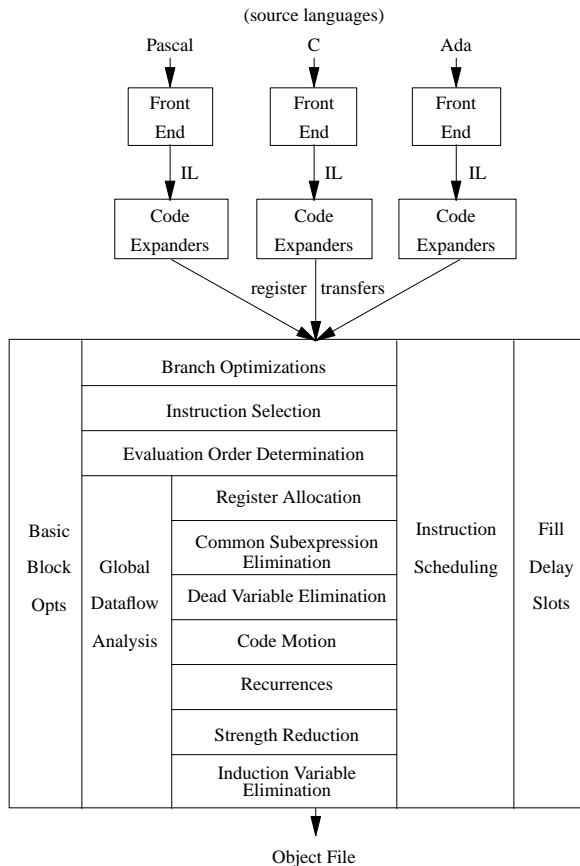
(source languages)

Pascal

C

Ada

Front End

Front End

Front End

IL

IL

IL

Code Expanders

Code Expanders

Code Expanders

register transfers

Basic Block Opts

Branch Optimizations

Instruction Selection

Evaluation Order Determination

Global Dataflow Analysis

Register Allocation

Common Subexpression Elimination

Dead Variable Elimination

Code Motion

Recurrences

Strength Reduction

Induction Variable Elimination

Instruction Scheduling

Fill Delay Slots

Object File